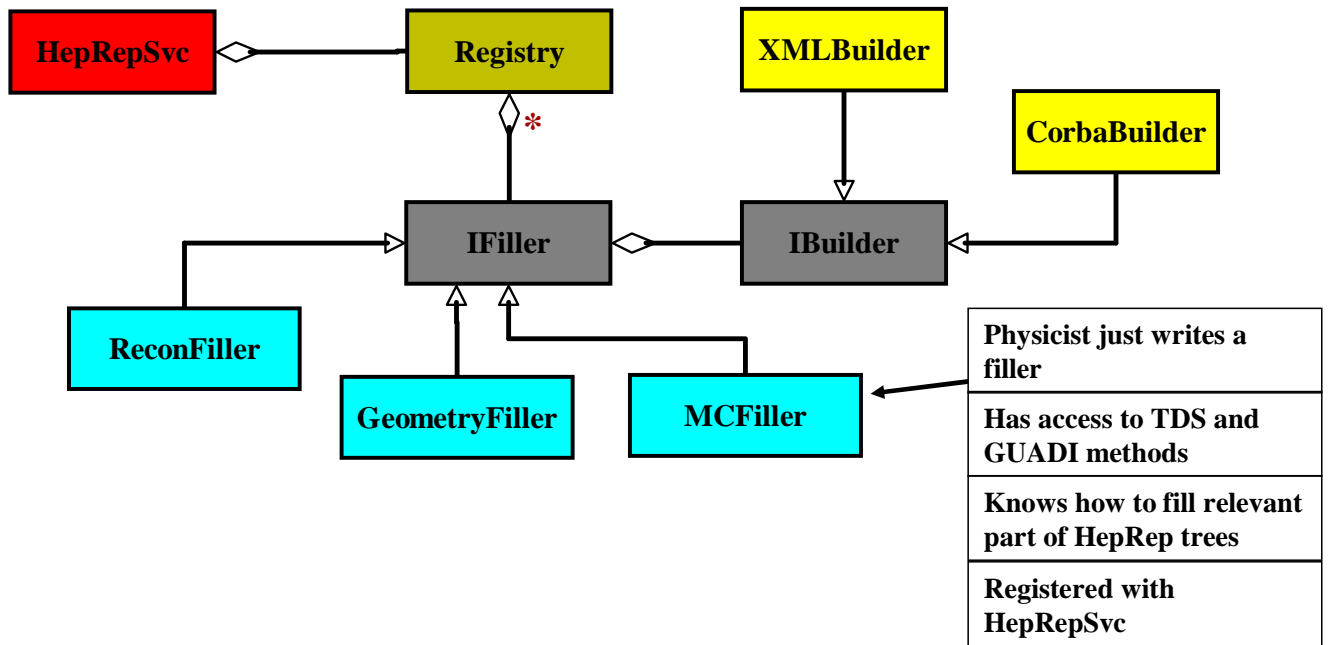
HepRepSvc

Registry

XMLBuilder

CorbaBuilder

*

IFiller

IBuilder

ReconFiller

GeometryFiller

MCFiller

| Physicist just writes a filler |
|---|
| Has access to TDS and GUADI methods |
| Knows how to fill relevant part of HepRep trees |
| Registered with HepRepSvc |